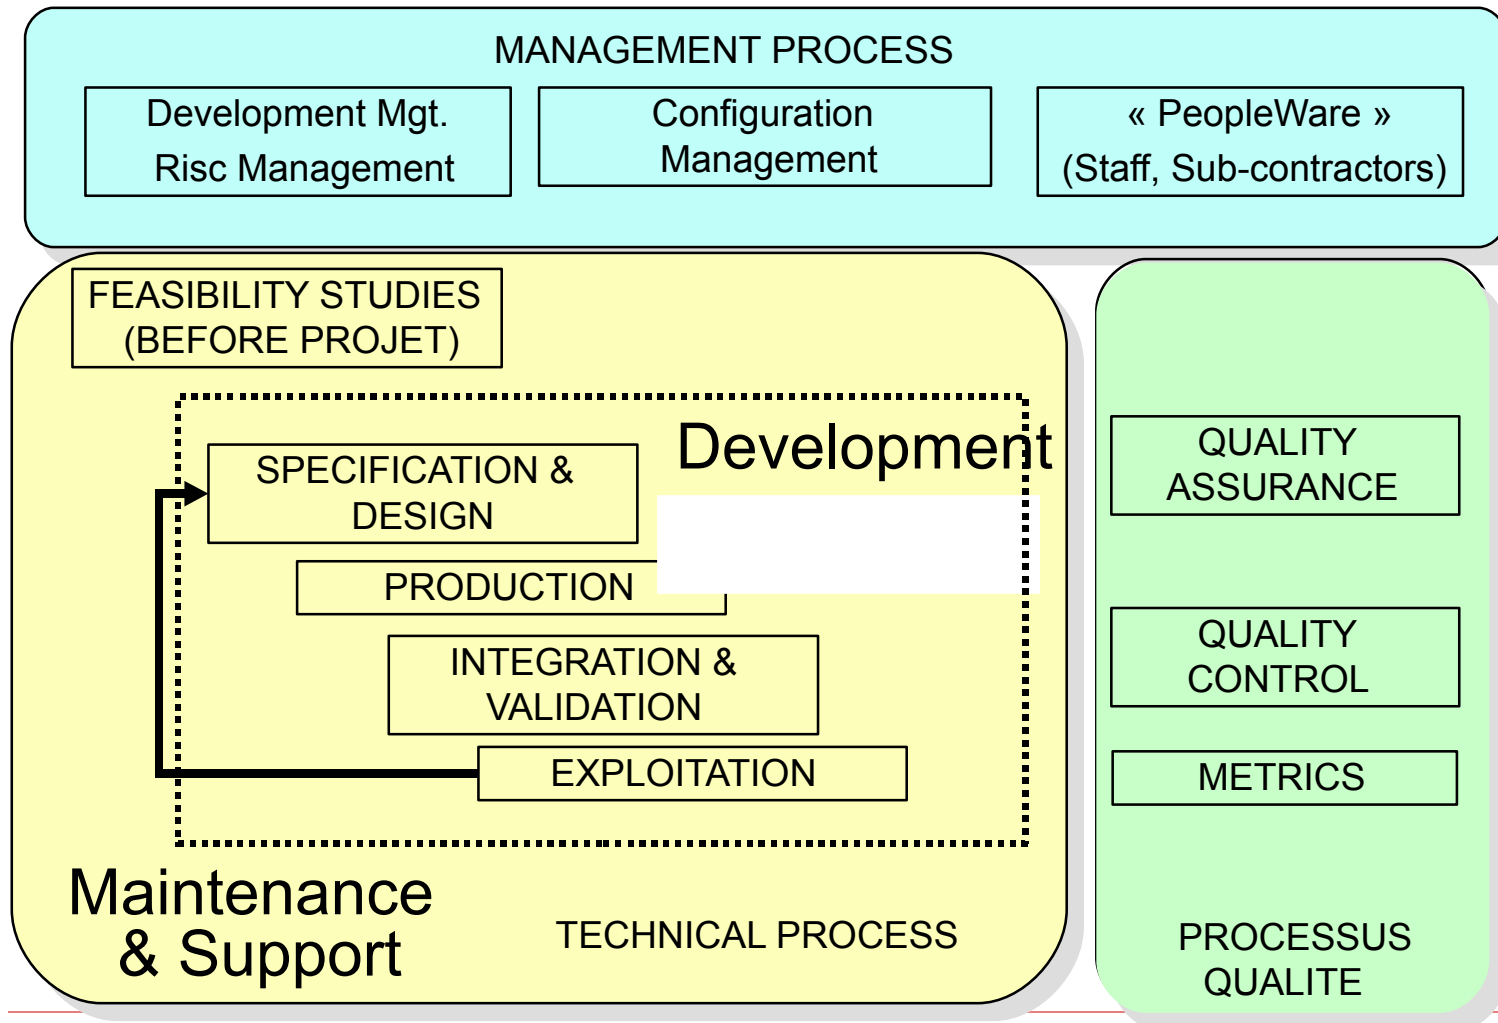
MANAGEMENT PROCESS

Development Mgt.
Risc Management

Configuration
Management

« PeopleWare »
(Staff, Sub-contractors)

FEASIBILITY STUDIES
(BEFORE PROJET)

Development

SPECIFICATION &
DESIGN

PRODUCTION

INTEGRATION &
VALIDATION

EXPLOITATION

Maintenance
& Support

TECHNICAL PROCESS

QUALITY
ASSURANCE

QUALITY
CONTROL

METRICS

PROCESSUS
QUALITE